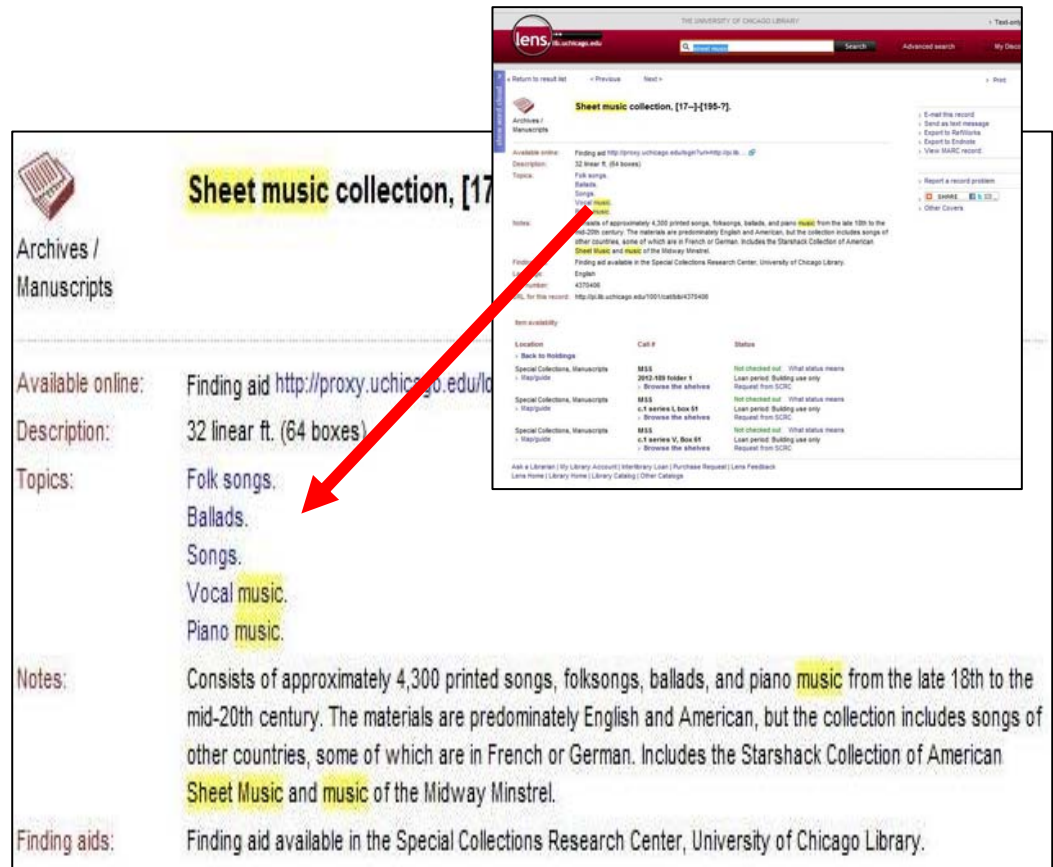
THE UNIVERSITY OF CHICAGO LIBRARY

Text-only

lens lib.uchicago.edu

sheet music

Search

Advanced search

My Disco

show word cloud

« Return to result list

‹ Previous

Next ›

› Print

Archives / Manuscripts

Sheet music collection, [17--]-[195-?].

› E-mail this record
› Send as text message
› Export to RefWorks
› Export to Endnote
› View MARC record

› Report a record problem

SHARE

› Other Covers

Available online: Finding aid http://proxy.uchicago.edu/login?url=http://pi.lib...

Description: 32 linear ft. (64 boxes)

Topics: Folk songs. Ballads. Songs. Vocal music. Piano music.

Notes: Consists of approximately 4,300 printed songs, folksongs, ballads, and piano music from the late 18th to the mid-20th century. The materials are predominately English and American, but the collection includes songs of other countries, some of which are in French or German. Includes the Starshack Collection of American Sheet Music and music of the Midway Minstrel.

Finding aids: Finding aid available in the Special Collections Research Center, University of Chicago Library.

Language: English

Record number: 4370406

URL for this record: http://pi.lib.uchicago.edu/1001/cat/bib/4370406

Item availability

| Location | Call # | Status |
|---|---|---|
| › Back to Holdings | | |
| Special Collections, Manuscripts › Map/guide | MSS 2012-105 folder 1 › Browse the shelves | Not checked out What status means Loan period: Building use only Request from SCRC |
| Special Collections, Manuscripts › Map/guide | MSS c.1 series I, box 51 › Browse the shelves | Not checked out What status means Loan period: Building use only Request from SCRC |
| Special Collections, Manuscripts › Map/guide | MSS c.1 series V, Box 51 › Browse the shelves | Not checked out What status means Loan period: Building use only Request from SCRC |

Ask a Librarian | My Library Account | Interlibrary Loan | Purchase Request | Lens Feedback
Lens Home | Library Home | Library Catalog | Other Catalogs

Archives / Manuscripts

Sheet music collection, [17

Available online: Finding aid http://proxy.uchicago.edu/lo

Description: 32 linear ft. (64 boxes)

Topics: Folk songs.
Ballads.
Songs.
Vocal music.
Piano music.

Notes: Consists of approximately 4,300 printed songs, folksongs, ballads, and piano music from the late 18th to the mid-20th century. The materials are predominately English and American, but the collection includes songs of other countries, some of which are in French or German. Includes the Starshack Collection of American Sheet Music and music of the Midway Minstrel.

Finding aids: Finding aid available in the Special Collections Research Center, University of Chicago Library.